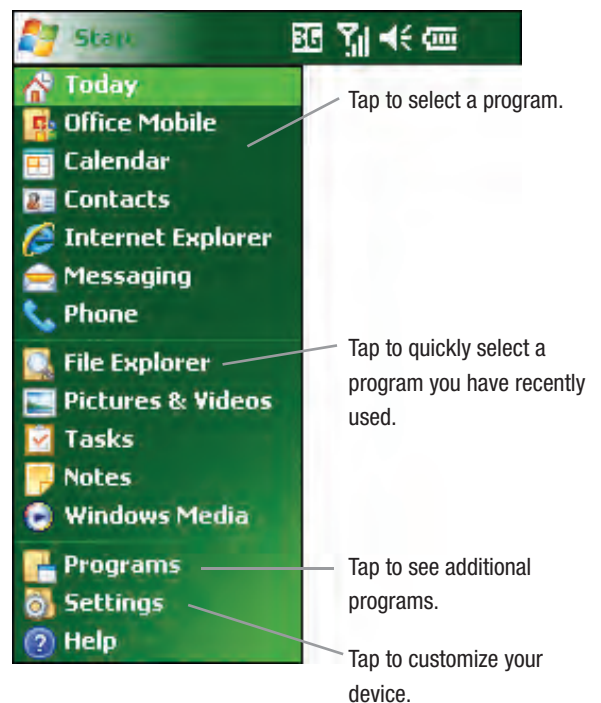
Start

3G

Today
Office Mobile
Calendar
Contacts
Internet Explorer
Messaging
Phone
File Explorer
Pictures & Videos
Tasks
Notes
Windows Media
Programs
Settings
Help

Tap to select a program.

Tap to quickly select a program you have recently used.

Tap to see additional programs.

Tap to customize your device.